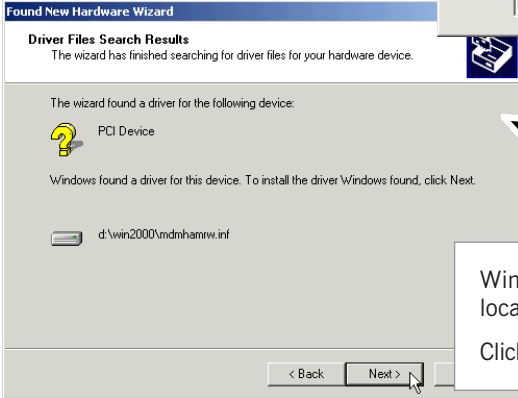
Found New Hardware Wizard

Driver Files Search Results
The wizard has finished searching for driver files for your hardware device.

The wizard found a driver for the following device:

PCI Device

Windows found a driver for this device. To install the driver Windows found, click Next.

d:\win2000\mdmhamrw.inf

Win
loca

Clic

< Back
Next >